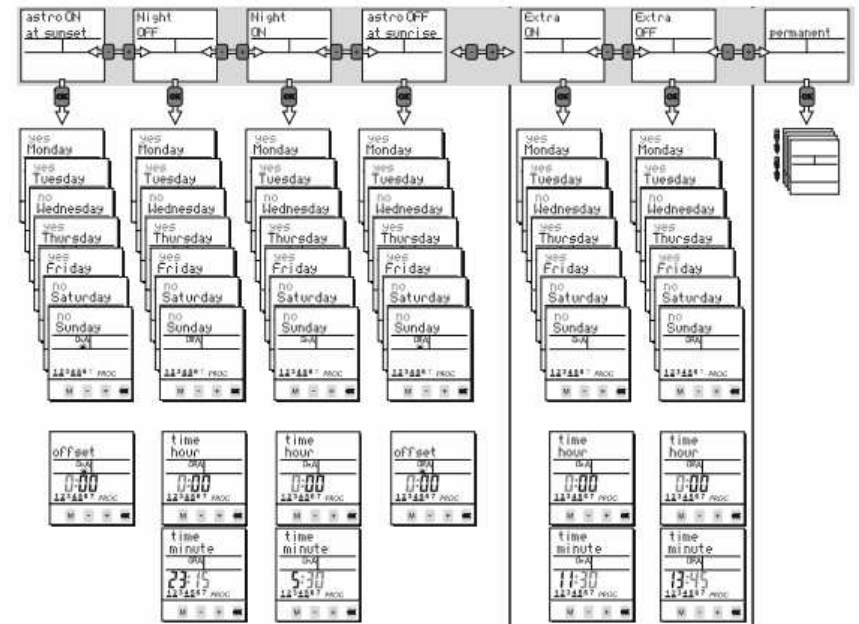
astro ON at sunset

Night OFF

Night ON

astro OFF at sunrise

Extra ON

Extra OFF

permanent

OK OK OK OK OK OK OK

yes Monday
yes Tuesday
no Wednesday
yes Thursday
yes Friday
no Saturday
no Sunday
ORA
1234567 PROG
M - + OK

yes Monday
yes Tuesday
no Wednesday
yes Thursday
yes Friday
no Saturday
no Sunday
ORA
1234567 PROG
M - + OK

yes Monday
yes Tuesday
no Wednesday
yes Thursday
yes Friday
no Saturday
no Sunday
ORA
1234567 PROG
M - + OK

yes Monday
yes Tuesday
no Wednesday
yes Thursday
yes Friday
no Saturday
no Sunday
ORA
1234567 PROG
M - + OK

yes Monday
yes Tuesday
no Wednesday
yes Thursday
yes Friday
no Saturday
no Sunday
ORA
1234567 PROG
M - + OK

yes Monday
yes Tuesday
no Wednesday
yes Thursday
yes Friday
no Saturday
no Sunday
ORA
1234567 PROG
M - + OK

offset
ORA
0:00
1234567 PROG
M - + OK

time hour
ORA
0:00
1234567 PROG
M - + OK

time hour
ORA
0:00
1234567 PROG
M - + OK

offset
ORA
0:00
1234567 PROG
M - + OK

time hour
ORA
0:00
1234567 PROG
M - + OK

time hour
ORA
0:00
1234567 PROG
M - + OK

time minute
ORA
23:15
1234567 PROG
M - + OK

time minute
ORA
5:30
1234567 PROG
M - + OK

time minute
ORA
11:30
1234567 PROG
M - + OK

time minute
ORA
13:45
1234567 PROG
M - + OK